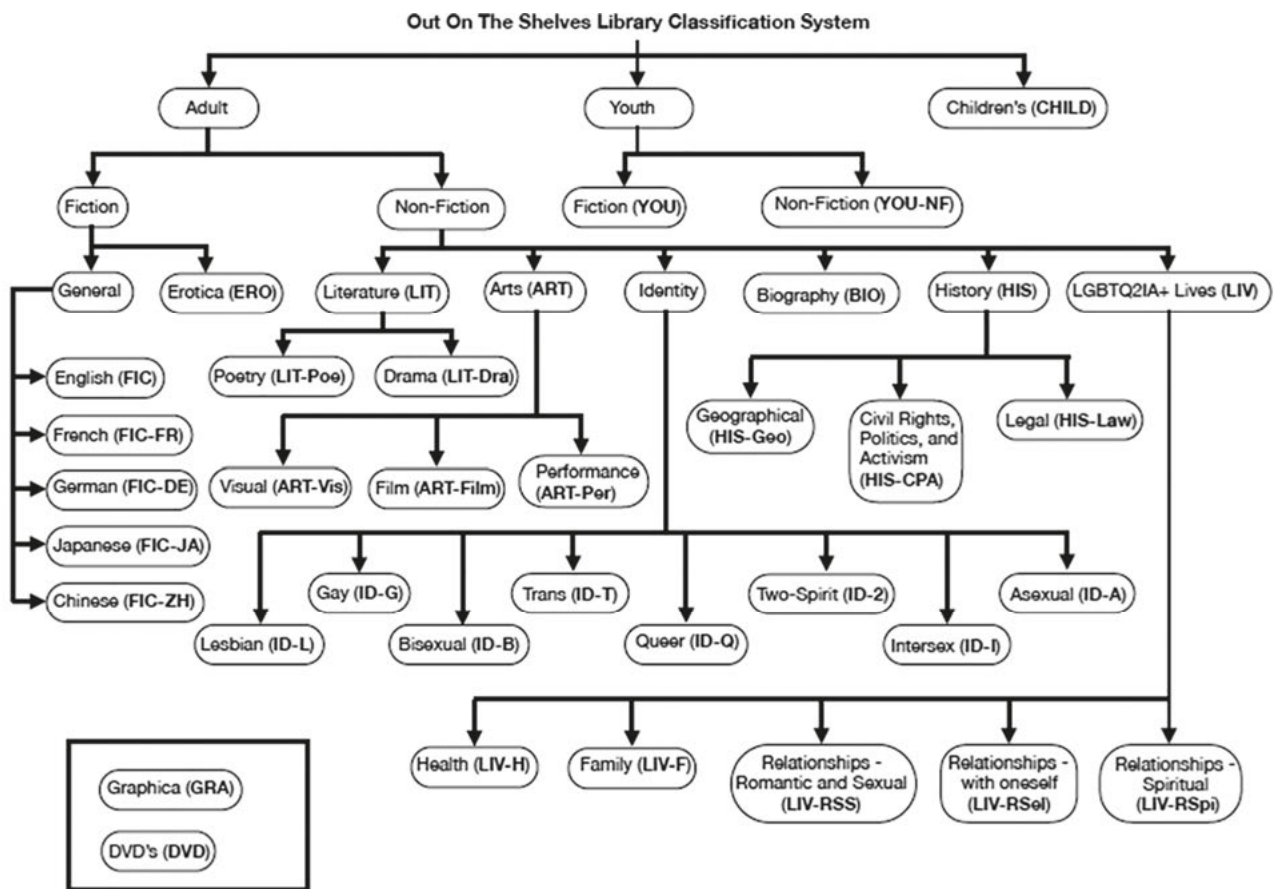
Out On The Shelves Library Classification System

Adult

Youth

Children's (CHILD)

Fiction

Non-Fiction

Fiction (YOU)

Non-Fiction (YOU-NF)

General

Erotica (ERO)

Literature (LIT)

Arts (ART)

Identity

Biography (BIO)

History (HIS)

LGBTQ2IA+ Lives (LIV)

English (FIC)

French (FIC-FR)

German (FIC-DE)

Japanese (FIC-JA)

Chinese (FIC-ZH)

Poetry (LIT-Poe)

Drama (LIT-Dra)

Visual (ART-Vis)

Film (ART-Film)

Performance (ART-Per)

Geographical (HIS-Geo)

Civil Rights, Politics, and Activism (HIS-CPA)

Legal (HIS-Law)

Lesbian (ID-L)

Gay (ID-G)

Bisexual (ID-B)

Trans (ID-T)

Queer (ID-Q)

Two-Spirit (ID-2)

Intersex (ID-I)

Asexual (ID-A)

Health (LIV-H)

Family (LIV-F)

Relationships - Romantic and Sexual (LIV-RSS)

Relationships - with oneself (LIV-RSel)

Relationships - Spiritual (LIV-RSpi)

Graphica (GRA)

DVD's (DVD)